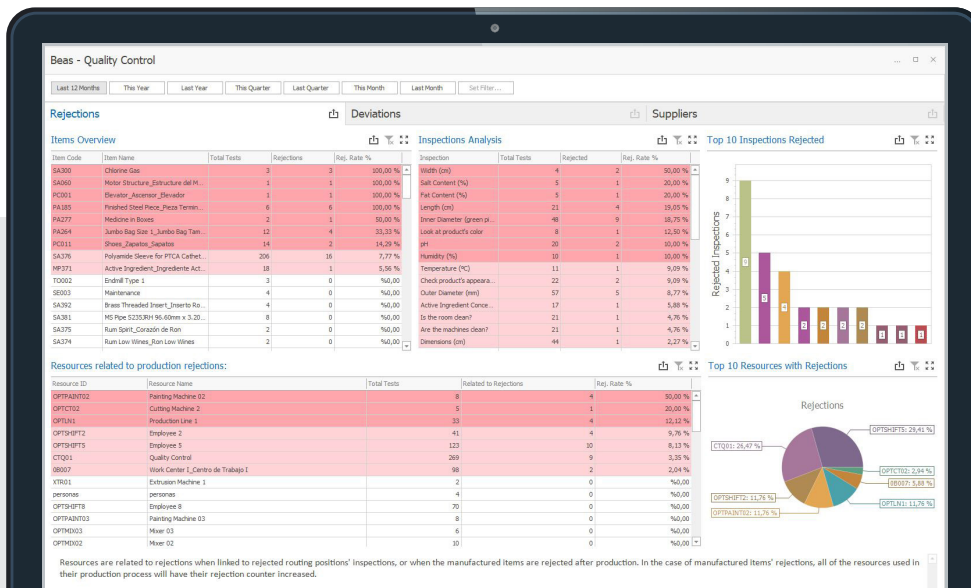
Beas - Quality Control

Last 12 Months | This Year | Last Year | This Quarter | Last Quarter | This Month | Last Month | Set Filter...

Rejections | Deviations | Suppliers

Items Overview

| Item Code | Item Name | Total Tests | Rejections | Rej. Rate % |
|---|---|---|---|---|
| SA300 | Chlorine Gas | 3 | 3 | 100,00 % |
| SA060 | Motor Structure_Estructure del M... | 1 | 1 | 100,00 % |
| PC001 | Elevator_Ascensor_Elevador | 1 | 1 | 100,00 % |
| PA185 | Finished Steel Piece_Pieza Termin... | 6 | 6 | 100,00 % |
| PA277 | Medicine in Boxes | 2 | 1 | 50,00 % |
| PA264 | Jumbo Bag Size 1_Jumbo Bag Tam... | 12 | 4 | 33,33 % |
| PC011 | Shoes_Zapatos_Sapatos | 14 | 2 | 14,29 % |
| SA376 | Polyamide Sleeve for PTCA Cathet... | 206 | 16 | 7,77 % |
| MP371 | Active Ingredient_Ingrediente Act... | 18 | 1 | 5,56 % |
| TO002 | Endmill Type 1 | 3 | 0 | %0,00 |
| SE003 | Maintenance | 4 | 0 | %0,00 |
| SA392 | Brass Threaded Insert_Inserto Ro... | 4 | 0 | %0,00 |
| SA381 | MS Pipe S235JRH 96.60mm x 3.20... | 8 | 0 | %0,00 |
| SA375 | Rum Spirit_Corazón de Ron | 2 | 0 | %0,00 |
| SA374 | Rum Low Wines_Ron Low Wines | 2 | 0 | %0,00 |

Inspections Analysis

| Inspection | Total Tests | Rejected | Rej. Rate % |
|---|---|---|---|
| Width (cm) | 4 | 2 | 50,00 % |
| Salt Content (%) | 5 | 1 | 20,00 % |
| Fat Content (%) | 5 | 1 | 20,00 % |
| Length (cm) | 21 | 4 | 19,05 % |
| Inner Diameter (green pi... | 48 | 9 | 18,75 % |
| Look at product's color | 8 | 1 | 12,50 % |
| pH | 20 | 2 | 10,00 % |
| Humidity (%) | 10 | 1 | 10,00 % |
| Temperature (ºC) | 11 | 1 | 9,09 % |
| Check product's appeara... | 22 | 2 | 9,09 % |
| Outer Diameter (mm) | 57 | 5 | 8,77 % |
| Active Ingredient Conce... | 17 | 1 | 5,88 % |
| Is the room clean? | 21 | 1 | 4,76 % |
| Are the machines clean? | 21 | 1 | 4,76 % |
| Dimensions (cm) | 44 | 1 | 2,27 % |

Top 10 Inspections Rejected

Rejected Inspections
9 8 7 6 5 4 3 2 1 0
9 5 4 2 2 2 1 1 1

Resources related to production rejections:

| Resource ID | Resource Name | Total Tests | Related to Rejections | Rej. Rate % |
|---|---|---|---|---|
| OPTPAINT02 | Painting Machine 02 | 8 | 4 | 50,00 % |
| OPTCT02 | Cutting Machine 2 | 5 | 1 | 20,00 % |
| OPTLN1 | Production Line 1 | 33 | 4 | 12,12 % |
| OPTSHIFT2 | Employee 2 | 41 | 4 | 9,76 % |
| OPTSHIFT5 | Employee 5 | 123 | 10 | 8,13 % |
| CTQ01 | Quality Control | 269 | 9 | 3,35 % |
| 0B007 | Work Center I_Centro de Trabajo I | 98 | 2 | 2,04 % |
| XTR01 | Extrusion Machine 1 | 2 | 0 | %0,00 |
| personas | personas | 4 | 0 | %0,00 |
| OPTSHIFT8 | Employee 8 | 70 | 0 | %0,00 |
| OPTPAINT03 | Painting Machine 03 | 6 | 0 | %0,00 |
| OPTMIX03 | Mixer 03 | 6 | 0 | %0,00 |
| OPTMIX02 | Mixer 02 | 10 | 0 | %0,00 |

Top 10 Resources with Rejections

Rejections

OPTSHIFT5: 29,41 %
CTQ01: 26,47 %
OPTCT02: 2,94 %
0B007: 5,88 %
OPTSHIFT2: 11,76 %
OPTLN1: 11,76 %
OPTPAINT02: 11,76 %

Resources are related to rejections when linked to rejected routing positions' inspections, or when the manufactured items are rejected after production. In the case of manufactured items' rejections, all of the resources used in their production process will have their rejection counter increased.